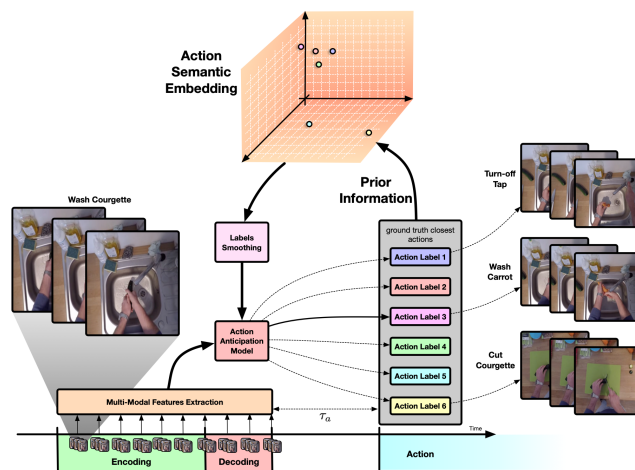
Action Semantic Embedding

Prior Information

Wash Courgette

Labels Smoothing

Action Anticipation Model

ground truth closest actions

Action Label 1

Action Label 2

Action Label 3

Action Label 4

Action Label 5

Action Label 6

Turn-off Tap

Wash Carrot

Cut Courgette

Multi-Modal Features Extraction

$\tau_a$

Time

Encoding

Decoding

Action